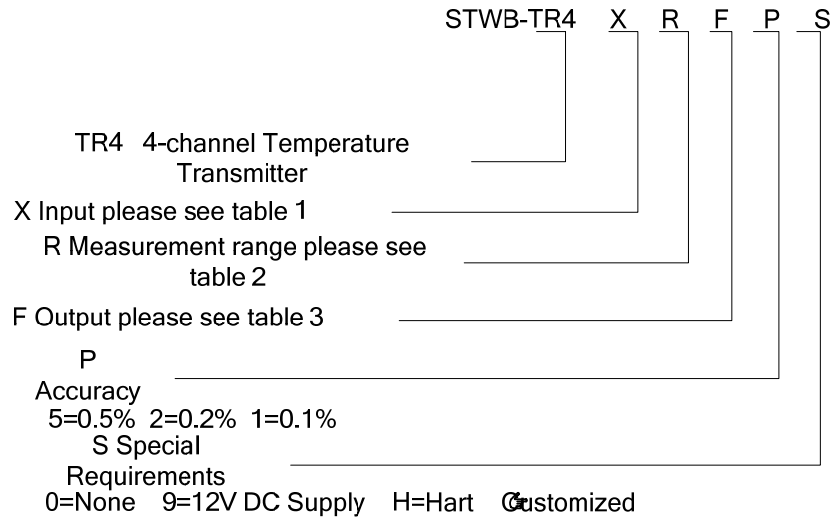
STWB-TR4 X R F P S

TR4 4-channel Temperature Transmitter

X Input please see table 1

R Measurement range please see table 2

F Output please see table 3

P

Accuracy
5=0.5% 2=0.2% 1=0.1%

S Special Requirements
0=None 9=12V DC Supply H=Hart C=Customized